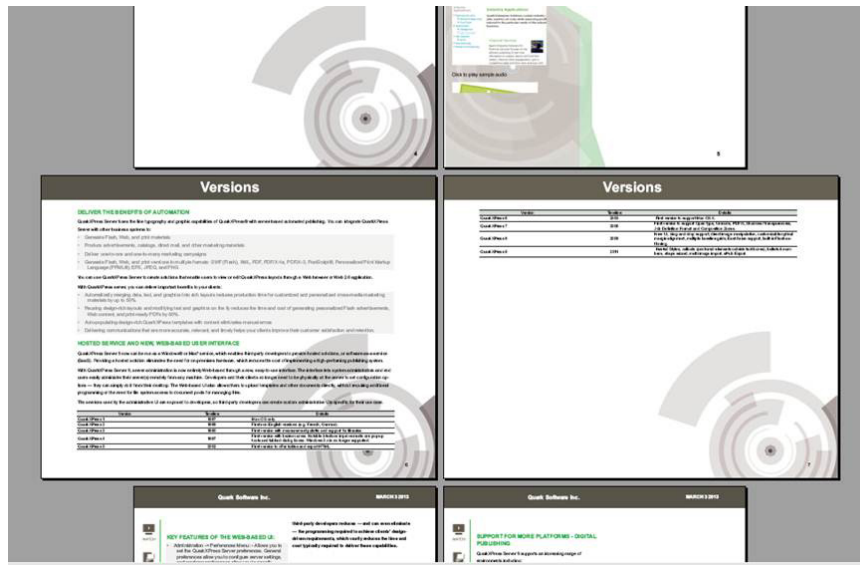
4

Click to play sample audio

5

Versions

DELIVER THE BENEFITS OF AUTOMATION

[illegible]

HOSTED SERVICE AND NEW, WEB-BASED USER INTERFACE

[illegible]

| Version | Year | Details |
|---|---|---|
| QuarkXPress 1 | 1987 | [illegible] |
| QuarkXPress 2 | 1989 | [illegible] |
| QuarkXPress 3 | 1990 | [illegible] |
| QuarkXPress 4 | 1996 | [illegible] |
| QuarkXPress 5 | 2002 | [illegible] |

6

Versions

| Version | Year | Details |
|---|---|---|
| QuarkXPress 6 | 2003 | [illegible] |
| QuarkXPress 7 | 2006 | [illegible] |
| QuarkXPress 8 | 2008 | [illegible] |
| QuarkXPress 9 | 2011 | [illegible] |

7

Quark Software Inc. MARCH 3 2012

KEY FEATURES OF THE WEB-BASED UI

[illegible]

Quark Software Inc. MARCH 3 2012

SUPPORT FOR MORE PLATFORMS - DIGITAL PUBLISHING

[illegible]